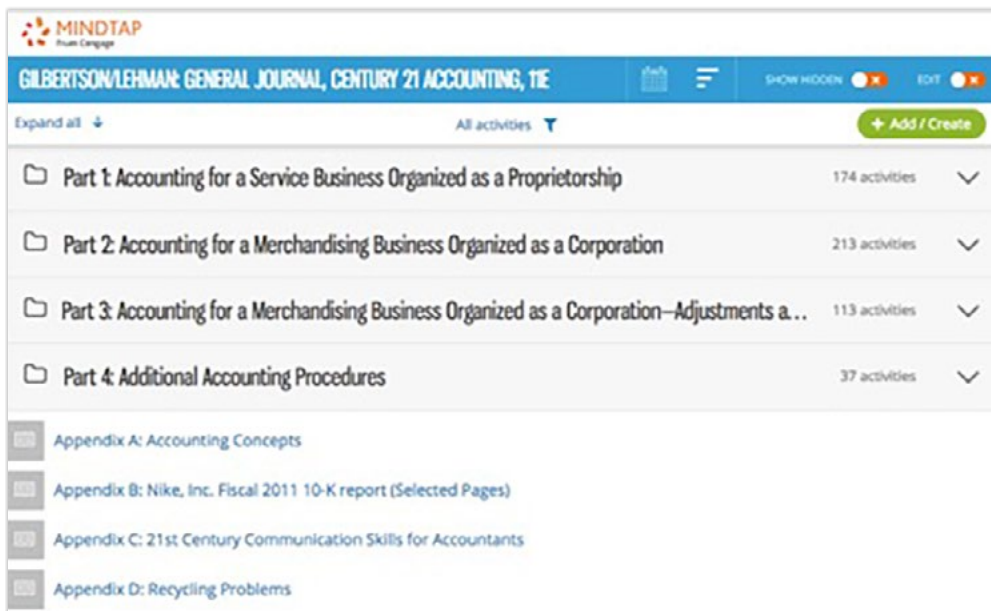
MINDTAP
From Cengage

GILBERTSON/LEHMAN: GENERAL JOURNAL, CENTURY 21 ACCOUNTING, 11E

SHOW HIDDEN

EDIT

Expand all

All activities

+ Add / Create

Part 1: Accounting for a Service Business Organized as a Proprietorship

174 activities

Part 2: Accounting for a Merchandising Business Organized as a Corporation

213 activities

Part 3: Accounting for a Merchandising Business Organized as a Corporation—Adjustments a...

113 activities

Part 4: Additional Accounting Procedures

37 activities

Appendix A: Accounting Concepts

Appendix B: Nike, Inc. Fiscal 2011 10-K report (Selected Pages)

Appendix C: 21st Century Communication Skills for Accountants

Appendix D: Recycling Problems